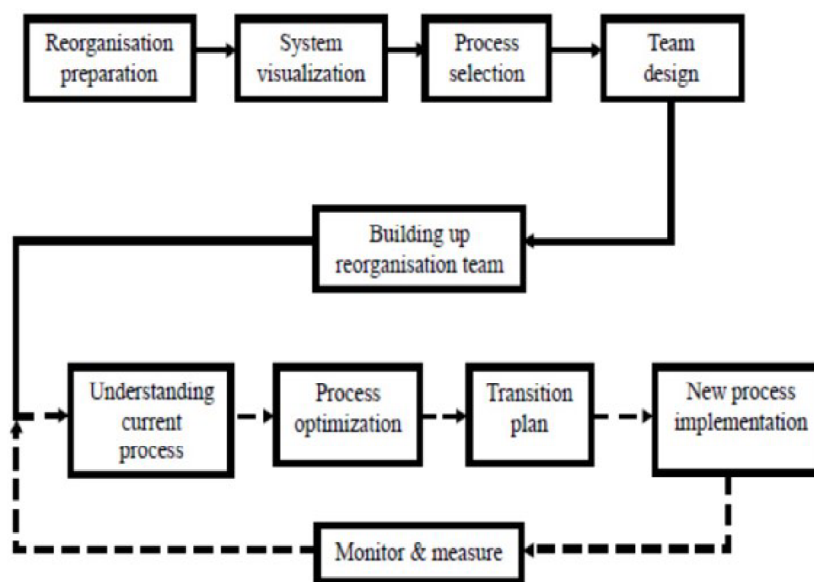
Reorganisation preparation

System visualization

Process selection

Team design

Building up reorganisation team

Understanding current process

Process optimization

Transition plan

New process implementation

Monitor & measure